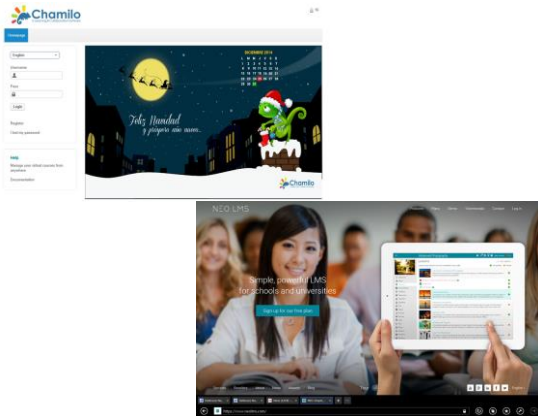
Chamilo

Homepage

English

Username

Pass

Login

Register

I lost my password

Help

Manage your stored courses from anywhere

Documentation

DICIEMBRE 2014

Feliz Navidad y próspero año nuevo...

Chamilo

NEO LMS

Simple, powerful LMS for schools and universities

Sign up for our free plan